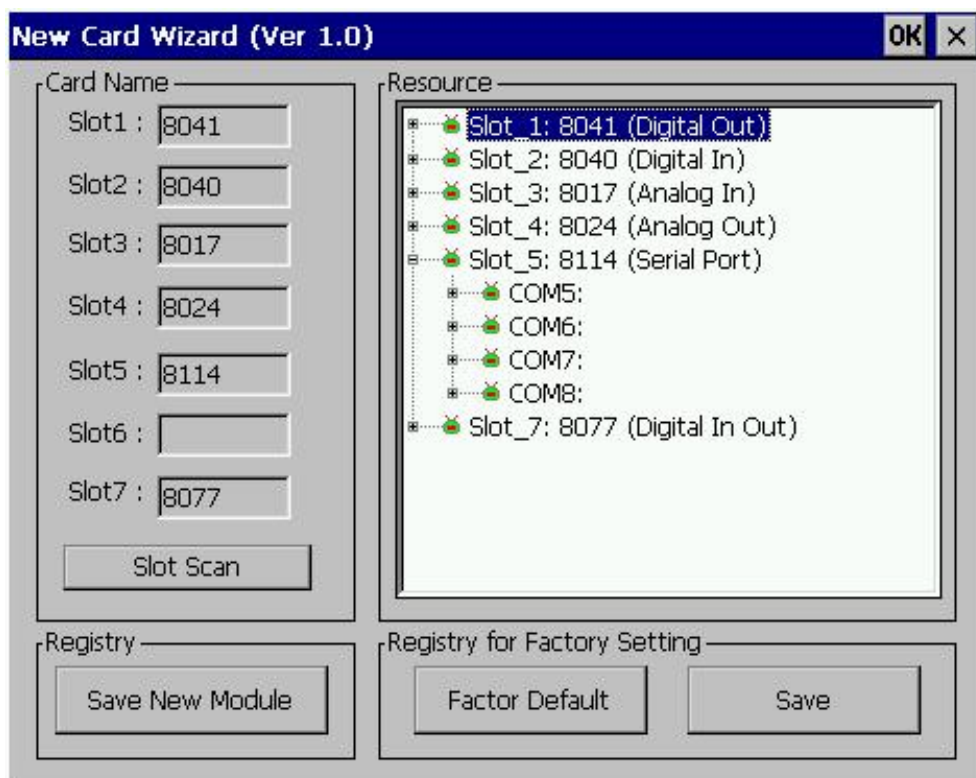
New Card Wizard (Ver 1.0)
OK ×

Card Name
Slot1 : 8041
Slot2 : 8040
Slot3 : 8017
Slot4 : 8024
Slot5 : 8114
Slot6 :
Slot7 : 8077
Slot Scan

Resource
Slot_1: 8041 (Digital Out)
Slot_2: 8040 (Digital In)
Slot_3: 8017 (Analog In)
Slot_4: 8024 (Analog Out)
Slot_5: 8114 (Serial Port)
COM5:
COM6:
COM7:
COM8:
Slot_7: 8077 (Digital In Out)

Registry
Save New Module

Registry for Factory Setting
Factor Default
Save